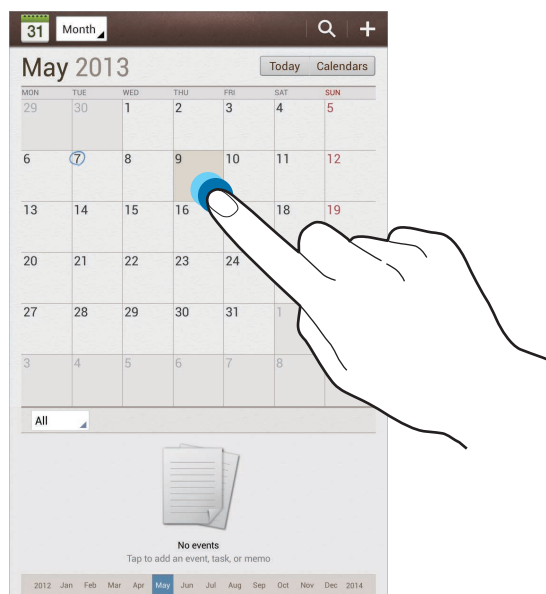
31 Month

May 2013

Today Calendars

| MON | TUE | WED | THU | FRI | SAT | SUN |
|---|---|---|---|---|---|---|
| 29 | 30 | 1 | 2 | 3 | 4 | 5 |
| 6 | 7 | 8 | 9 | 10 | 11 | 12 |
| 13 | 14 | 15 | 16 | | 18 | 19 |
| 20 | 21 | 22 | 23 | 24 | | |
| 27 | 28 | 29 | 30 | 31 | 1 | |
| 3 | 4 | 5 | 6 | 7 | 8 | |

All

No events
Tap to add an event, task, or memo

2012 Jan Feb Mar Apr May Jun Jul Aug Sep Oct Nov Dec 2014